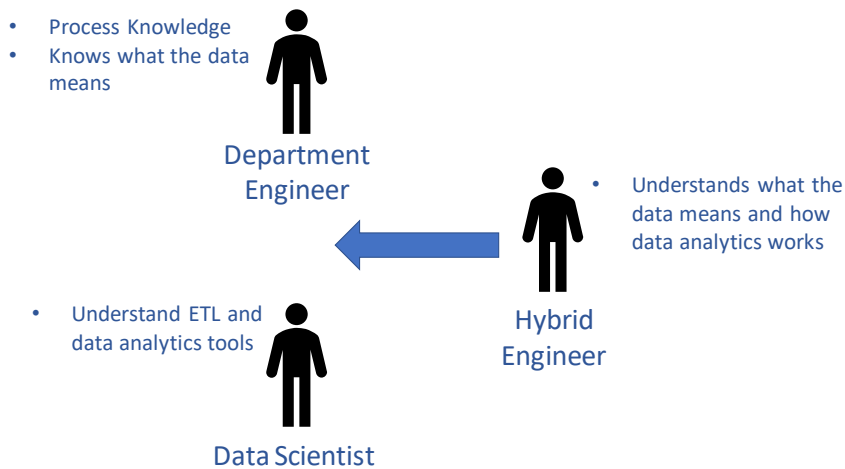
- Process Knowledge
- Knows what the data means

Department Engineer

- Understands what the data means and how data analytics works

Hybrid Engineer

- Understand ETL and data analytics tools

Data Scientist